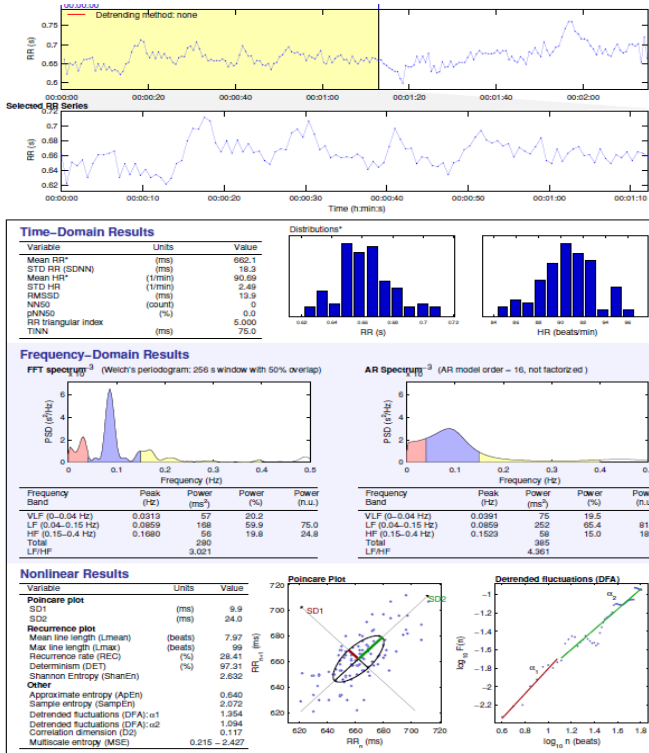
00:00:00
Detrending method: none
RR (s)
0.75
0.7
0.65
0.6
0.55
00:00:00 00:00:20 00:00:40 00:01:00 00:01:20 00:01:40 00:02:00

Selected RR Series
RR (s)
0.72
0.7
0.68
0.66
0.64
0.62
00:00:00 00:00:10 00:00:20 00:00:30 00:00:40 00:00:50 00:01:00 00:01:10
Time (h:min:s)

Time–Domain Results

| Variable | Units | Value |
|---|---|---|
| Mean RR* | (ms) | 662.1 |
| STD RR (SDNN) | (ms) | 18.3 |
| Mean HR* | (1/min) | 90.69 |
| STD HR | (1/min) | 2.49 |
| RMSSD | (ms) | 13.9 |
| NN50 | (count) | 0 |
| pNN50 | (%) | 0.0 |
| RR triangular index | | 5.000 |
| TINN | (ms) | 75.0 |

Distributions*
0.62 0.64 0.66 0.68 0.7 0.72
RR (s)
84 86 88 90 92 94 96
HR (beats/min)

Frequency–Domain Results
FFT spectrum (Welch's periodogram: 256 s window with 50% overlap)
$\times 10^{-3}$
PSD ($s^2$/Hz)
6
4
2
0
0 0.1 0.2 0.3 0.4 0.5
Frequency (Hz)

AR Spectrum (AR model order = 16, not factorized)
$\times 10^{-3}$
PSD ($s^2$/Hz)
6
4
2
0
0 0.1 0.2 0.3 0.4
Frequency (Hz)

| Frequency Band | Peak (Hz) | Power (ms$^2$) | Power (%) | Power (n.u.) |
|---|---|---|---|---|
| VLF (0–0.04 Hz) | 0.0313 | 57 | 20.2 | |
| LF (0.04–0.15 Hz) | 0.0859 | 168 | 59.9 | 75.0 |
| HF (0.15–0.4 Hz) | 0.1680 | 56 | 19.8 | 24.8 |
| Total | | 280 | | |
| LF/HF | | 3.021 | | |

| Frequency Band | Peak (Hz) | Power (ms$^2$) | Power (%) | Pow |
|---|---|---|---|---|
| VLF (0–0.04 Hz) | 0.0391 | 75 | 19.5 | |
| LF (0.04–0.15 Hz) | 0.0859 | 252 | 65.4 | 81 |
| HF (0.15–0.4 Hz) | 0.1523 | 58 | 15.0 | 18 |
| Total | | 385 | | |
| LF/HF | | 4.361 | | |

Nonlinear Results

| Variable | Units | Value |
|---|---|---|
| Poincare plot | | |
| SD1 | (ms) | 9.9 |
| SD2 | (ms) | 24.0 |
| Recurrence plot | | |
| Mean line length (Lmean) | (beats) | 7.97 |
| Max line length (Lmax) | (beats) | 99 |
| Recurrence rate (REC) | (%) | 28.41 |
| Determinism (DET) | (%) | 97.31 |
| Shannon Entropy (ShanEn) | | 2.632 |
| Other | | |
| Approximate entropy (ApEn) | | 0.640 |
| Sample entropy (SampEn) | | 2.072 |
| Detrended fluctuations (DFA): α1 | | 1.354 |
| Detrended fluctuations (DFA): α2 | | 1.094 |
| Correlation dimension (D2) | | 0.117 |
| Multiscale entropy (MSE) | | 0.215 – 2.427 |

Poincare Plot
SD1
SD2
$RR_{n+1}$ (ms)
720
700
680
660
640
620
620 640 660 680 700 720
$RR_n$ (ms)

Detrended fluctuations (DFA)
$\log_{10} F(n)$
-1
-1.2
-1.4
-1.6
-1.8
-2
-2.2
α1
α2
0.6 0.8 1 1.2 1.4 1.6 1.8
$\log_{10}$ n (beats)